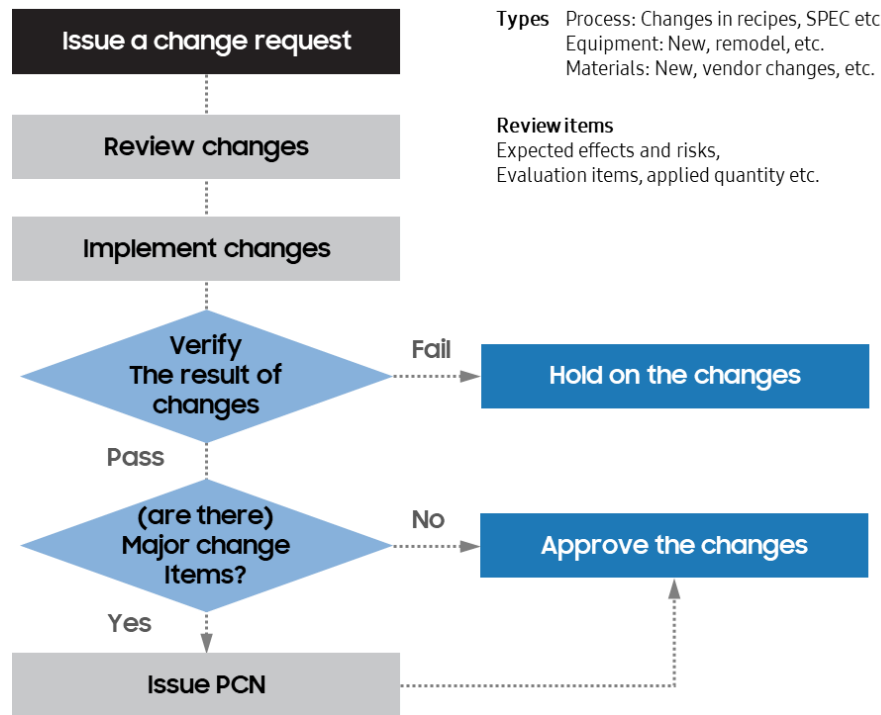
Issue a change request

Types Process: Changes in recipes, SPEC etc
Equipment: New, remodel, etc.
Materials: New, vendor changes, etc.

Review changes

Review items
Expected effects and risks,
Evaluation items, applied quantity etc.

Implement changes

Verify The result of changes

Fail

Hold on the changes

Pass

(are there) Major change Items?

No

Approve the changes

Yes

Issue PCN